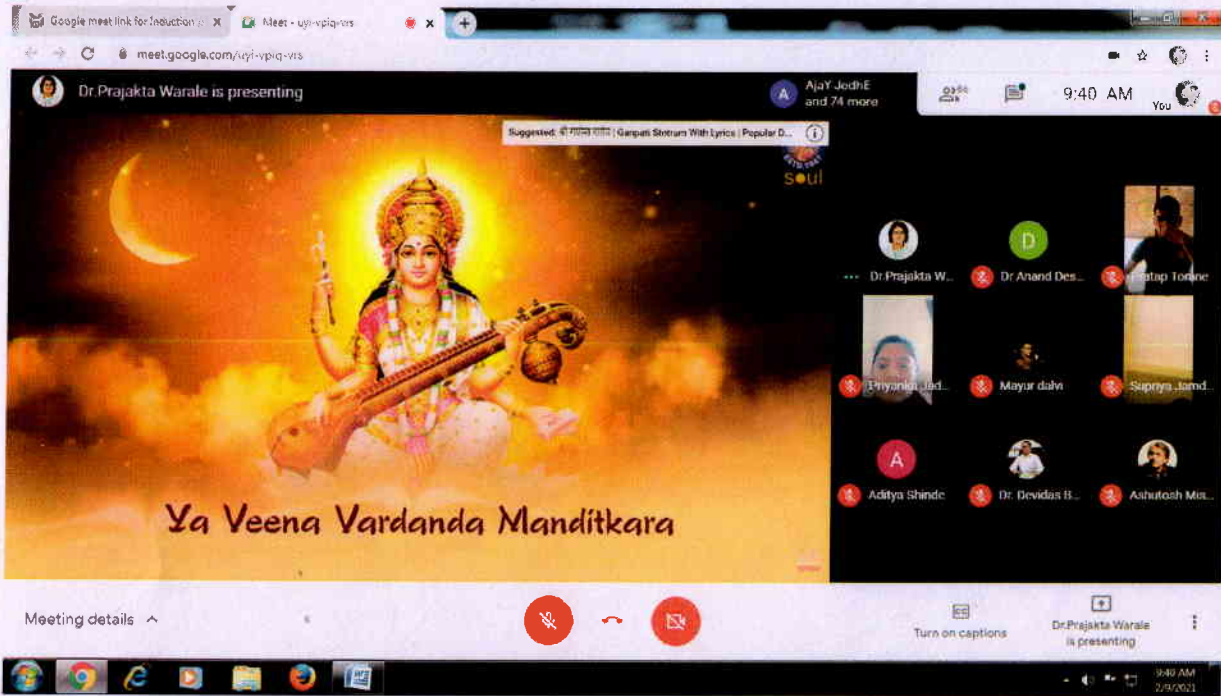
Google meet link for Induction X
Meet - uyi-vpiq-vrs X
meet.google.com/uyi-vpiq-vrs

Dr.Prajakta Warale is presenting

AjaY JedhE and 74 more

9:40 AM

You

Suggested: श्री गणेश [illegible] | Ganpati Stotram With Lyrics | Popular D...

soul

Ya Veena Vardanda Manditkara

Dr.Prajakta W...

Dr Anand Des...

Pratap Torane

Priyanka Jad...

Mayur dalvi

Supriya Jamd...

Aditya Shinde

Dr. Devidas B...

Ashutosh Mis...

Meeting details

Turn on captions

Dr.Prajakta Warale is presenting

9:40 AM
2/9/2021